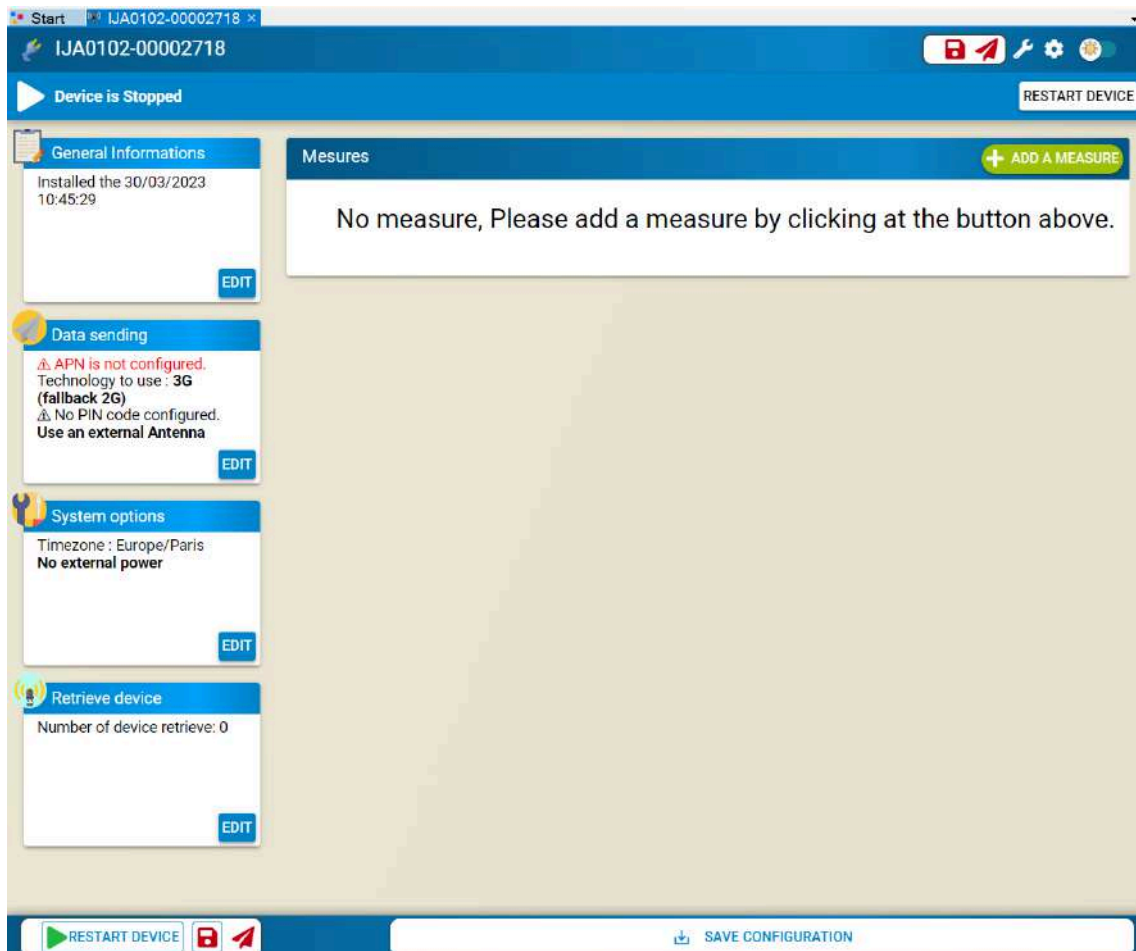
Start IJA0102-00002718 ×

IJA0102-00002718

Device is Stopped

RESTART DEVICE

General Informations

Installed the 30/03/2023 10:45:29

EDIT

Data sending

⚠ APN is not configured.
Technology to use : **3G (fallback 2G)**
⚠ No PIN code configured.
**Use an external Antenna**

EDIT

System options

Timezone : Europe/Paris
**No external power**

EDIT

Retrieve device

Number of device retrieve: 0

EDIT

Mesures

ADD A MEASURE

No measure, Please add a measure by clicking at the button above.

RESTART DEVICE

SAVE CONFIGURATION